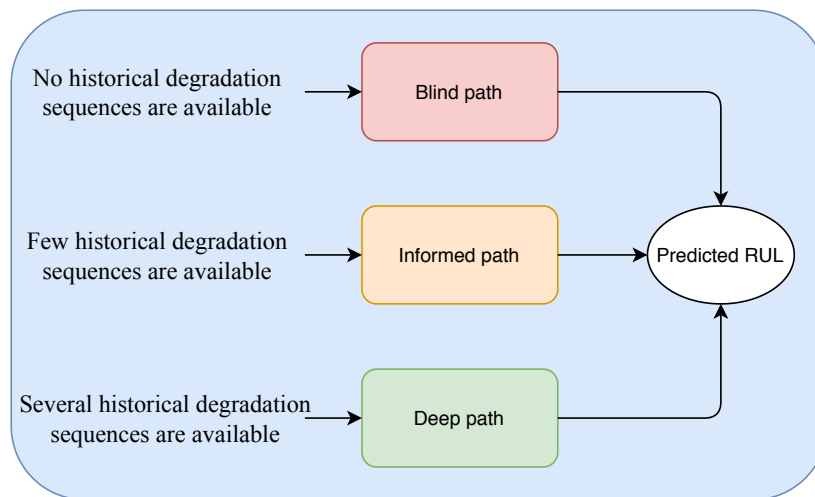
No historical degradation sequences are available

Blind path

Few historical degradation sequences are available

Informed path

Predicted RUL

Several historical degradation sequences are available

Deep path